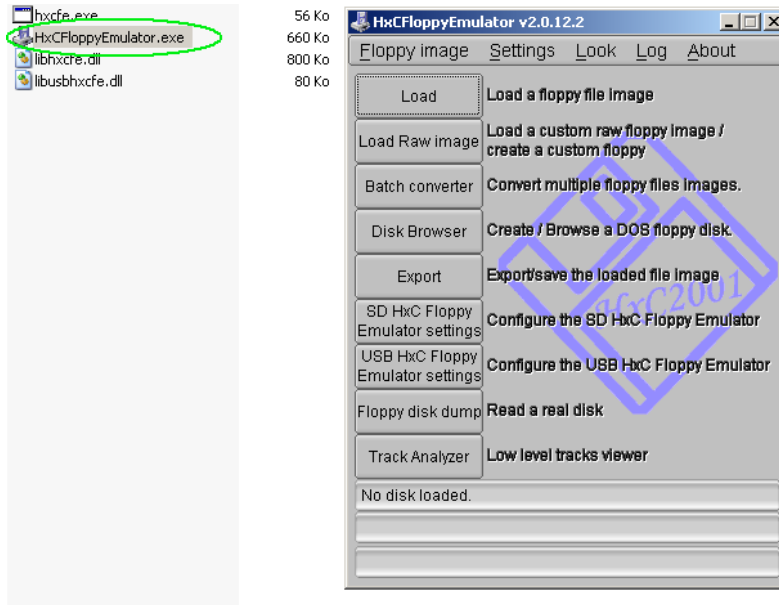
hxcfe.exe 56 Ko
HxCFloppyEmulator.exe 660 Ko
libhxcfe.dll 800 Ko
libusbhxcfe.dll 80 Ko

HxCFloppyEmulator v2.0.12.2

Floppy image Settings Look Log About

Load
Load a floppy file image

Load Raw image
Load a custom raw floppy image / create a custom floppy

Batch converter
Convert multiple floppy files images.

Disk Browser
Create / Browse a DOS floppy disk.

Export
Export/save the loaded file image

SD HxC Floppy Emulator settings
Configure the SD HxC Floppy Emulator

USB HxC Floppy Emulator settings
Configure the USB HxC Floppy Emulator

Floppy disk dump
Read a real disk

Track Analyzer
Low level tracks viewer

HxC2001

No disk loaded.